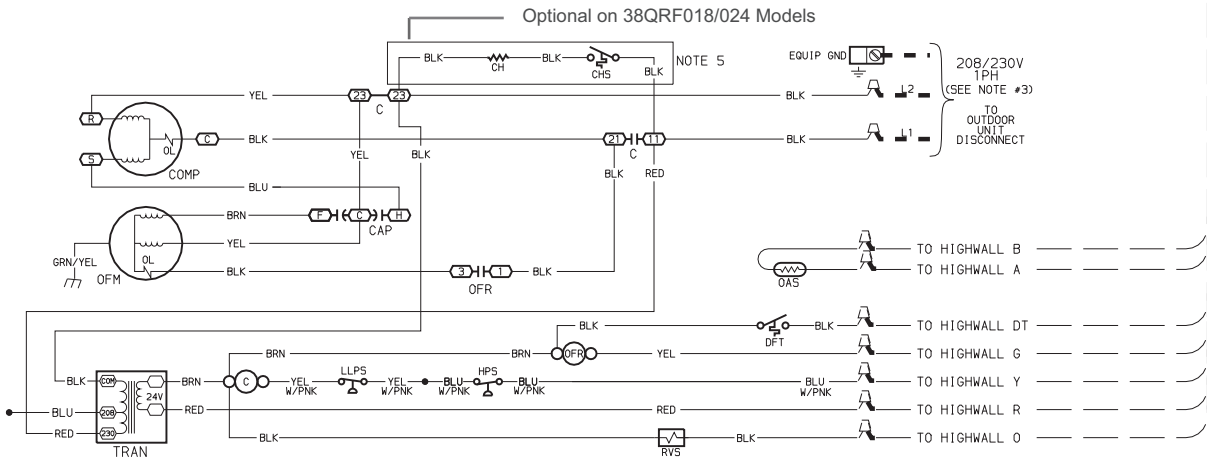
Optional on 38QRF018/024 Models

BLK CH BLK CHS BLK NOTE 5

EQUIP GND

208/230V 1PH (SEE NOTE #3)

TO OUTDOOR UNIT DISCONNECT

R

S

C

OL

COMP

YEL 23 23 C

BLK L2

BLK L1

BLK 21 11 C

YEL BLK

BLK RED

BLU

BRN F C H

CAP

YEL

GRN/YEL

OL

OFM

BLK 3 1 BLK

OFR

TO HIGHWALL B

TO HIGHWALL A

OAS

BLK

DFT

BLK

TO HIGHWALL DT

BRN

BRN OFR YEL

TO HIGHWALL G

BLK COM

24V

BRN C YEL W/PNK LLPS YEL W/PNK BLU W/PNK HPS BLU W/PNK BLU W/PNK

TO HIGHWALL Y

BLU 208

RED 230

RED RED

TO HIGHWALL R

TRAN

BLK BLK

RVS

TO HIGHWALL O